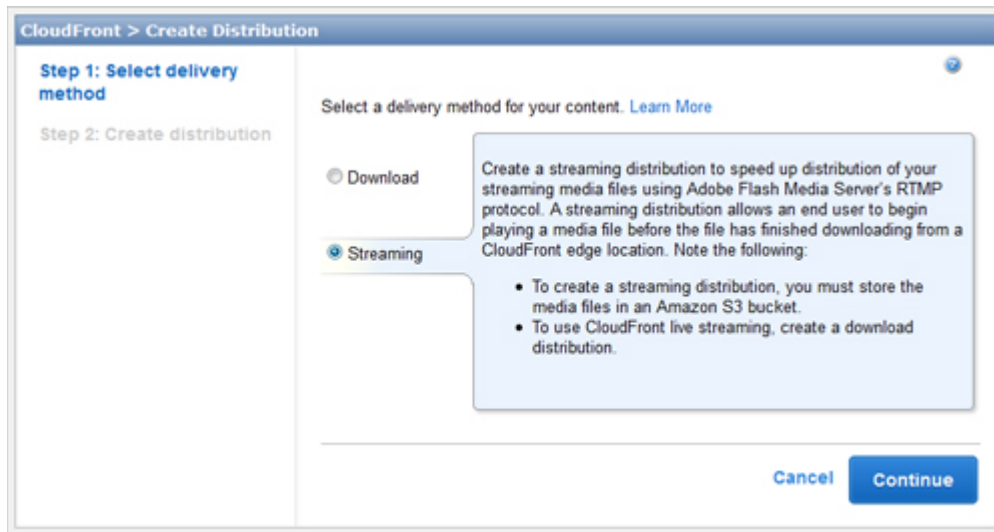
CloudFront > Create Distribution

Step 1: Select delivery method

Step 2: Create distribution

Select a delivery method for your content. Learn More

Download

Streaming

Create a streaming distribution to speed up distribution of your streaming media files using Adobe Flash Media Server's RTMP protocol. A streaming distribution allows an end user to begin playing a media file before the file has finished downloading from a CloudFront edge location. Note the following:

- To create a streaming distribution, you must store the media files in an Amazon S3 bucket.
- To use CloudFront live streaming, create a download distribution.

Cancel

Continue